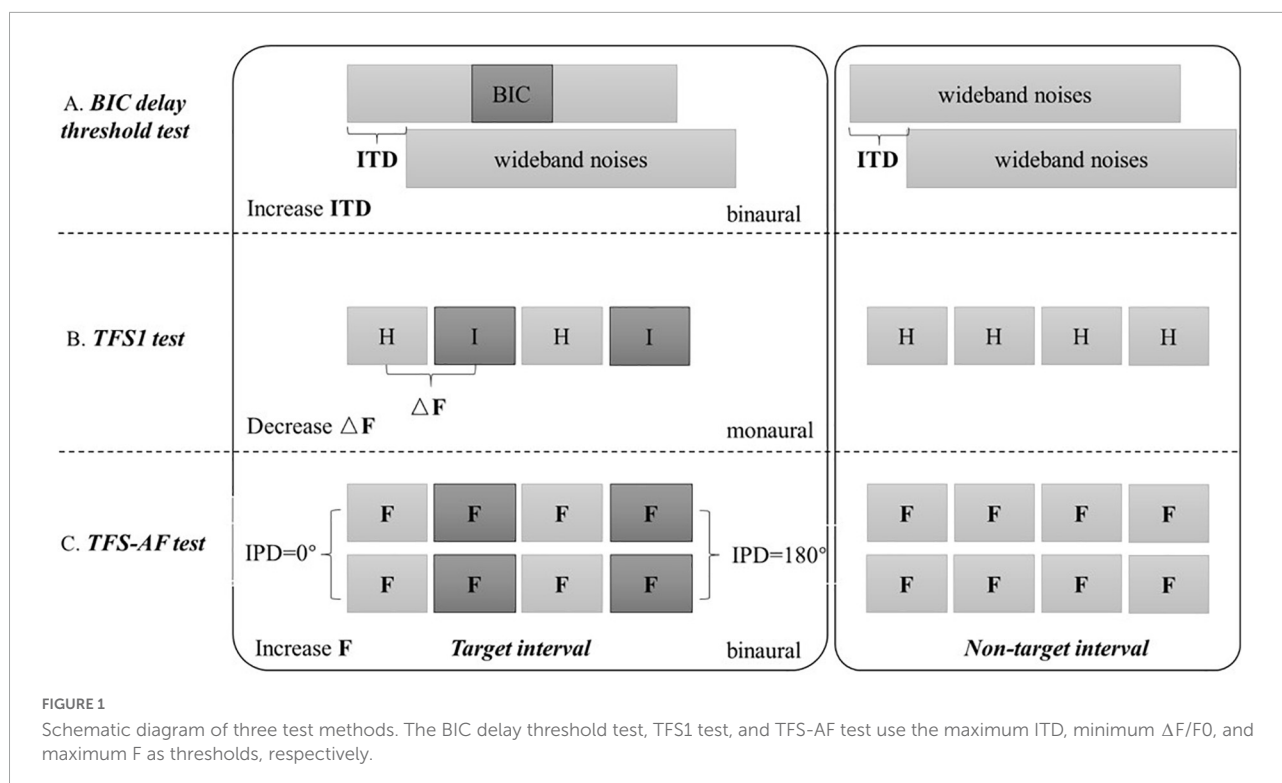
A. ***BIC delay threshold test***

BIC

**ITD**

wideband noises

Increase **ITD**

binaural

wideband noises

**ITD**

wideband noises

B. ***TFS1 test***

H I H I

$\triangle$**F**

Decrease $\triangle$**F**

monaural

H H H H

C. ***TFS-AF test***

IPD=0°

**F F F F**

**F F F F**

IPD=180°

Increase **F**

***Target interval***

binaural

**F F F F**

**F F F F**

***Non-target interval***

FIGURE 1

Schematic diagram of three test methods. The BIC delay threshold test, TFS1 test, and TFS-AF test use the maximum ITD, minimum $\Delta$F/F0, and maximum F as thresholds, respectively.